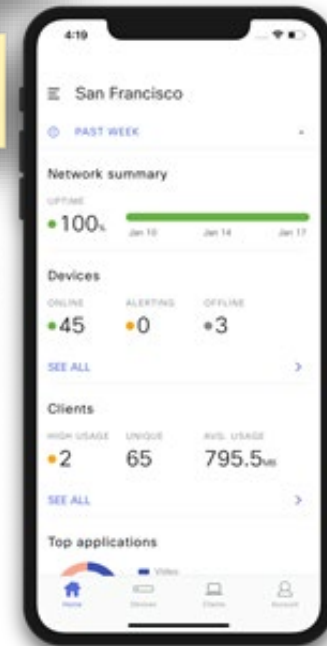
4:19

San Francisco

PAST WEEK

Network summary

UPTIME

100%

Jan 10

Jan 14

Jan 17

Devices

ONLINE

45

ALERTING

0

OFFLINE

3

SEE ALL

Clients

HIGH USAGE

2

UNIQUE

65

AVG. USAGE

795.5MB

SEE ALL

Top applications

Video

Home

Devices

Clients

Account